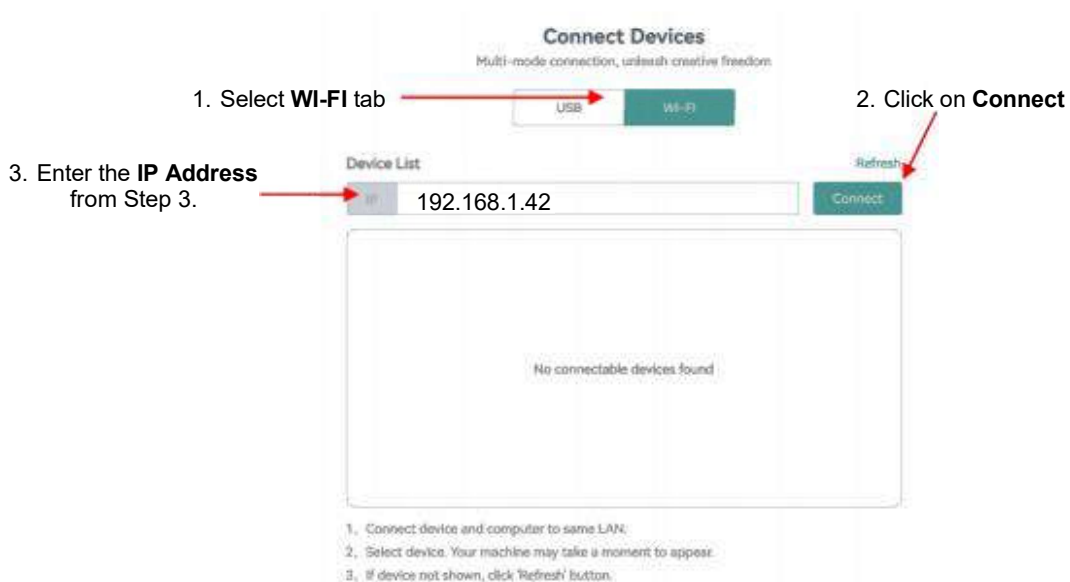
Connect Devices

Multi-mode connection, unleash creative freedom

1. Select **WI-FI** tab

USB

Wi-Fi

2. Click on **Connect**

Device List

Refresh

3. Enter the **IP Address** from Step 3.

IP

192.168.1.42

Connect

No connectable devices found

1. Connect device and computer to same LAN.

2. Select device. Your machine may take a moment to appear.

3. If device not shown, click 'Refresh' button.